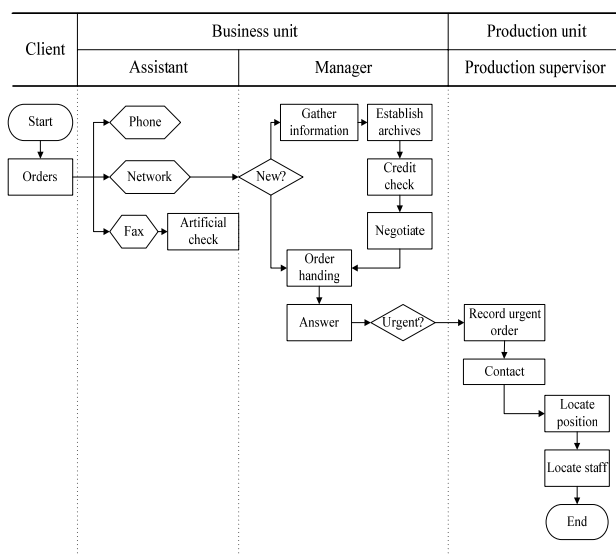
| Client | Business unit | | Production unit |
|---|---|---|---|
| | Assistant | Manager | Production supervisor |

Start

Orders

Phone

Network

Fax

Artificial check

New?

Gather information

Establish archives

Credit check

Negotiate

Order handing

Answer

Urgent?

Record urgent order

Contact

Locate position

Locate staff

End